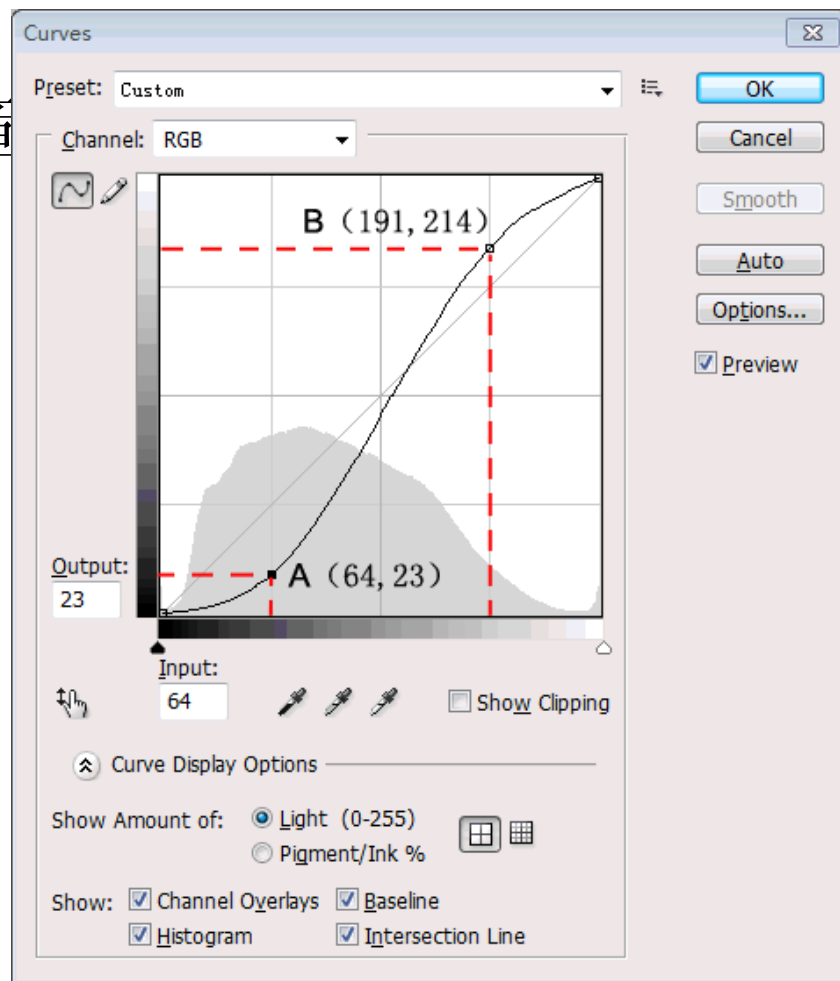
Curves

Preset: Custom

OK

Cancel

Channel: RGB

Smooth

Auto

Options...

Preview

B (191, 214)

A (64, 23)

Output:
23

Input:
64

Show Clipping

Curve Display Options

Show Amount of: Light (0-255)
Pigment/Ink %

Show: Channel Overlays Baseline
Histogram Intersection Line